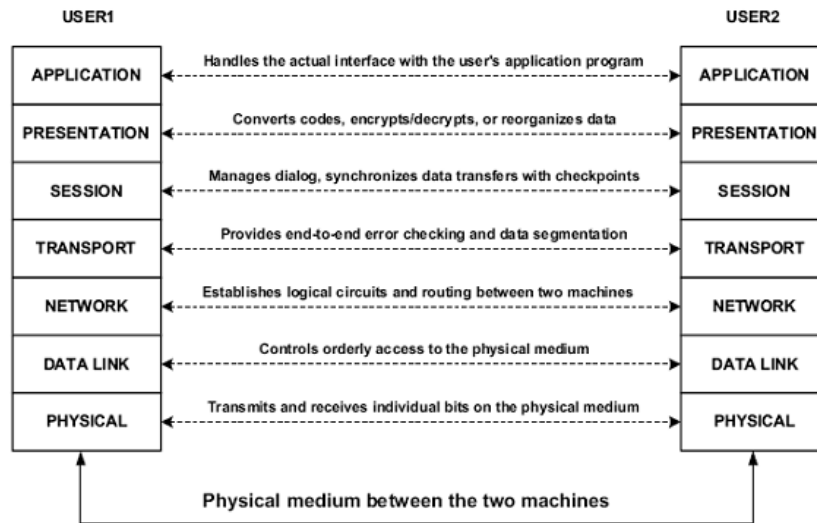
USER1

USER2

| USER1 | | USER2 |
|---|---|---|
| APPLICATION | Handles the actual interface with the user's application program | APPLICATION |
| PRESENTATION | Converts codes, encrypts/decrypts, or reorganizes data | PRESENTATION |
| SESSION | Manages dialog, synchronizes data transfers with checkpoints | SESSION |
| TRANSPORT | Provides end-to-end error checking and data segmentation | TRANSPORT |
| NETWORK | Establishes logical circuits and routing between two machines | NETWORK |
| DATA LINK | Controls orderly access to the physical medium | DATA LINK |
| PHYSICAL | Transmits and receives individual bits on the physical medium | PHYSICAL |

Physical medium between the two machines